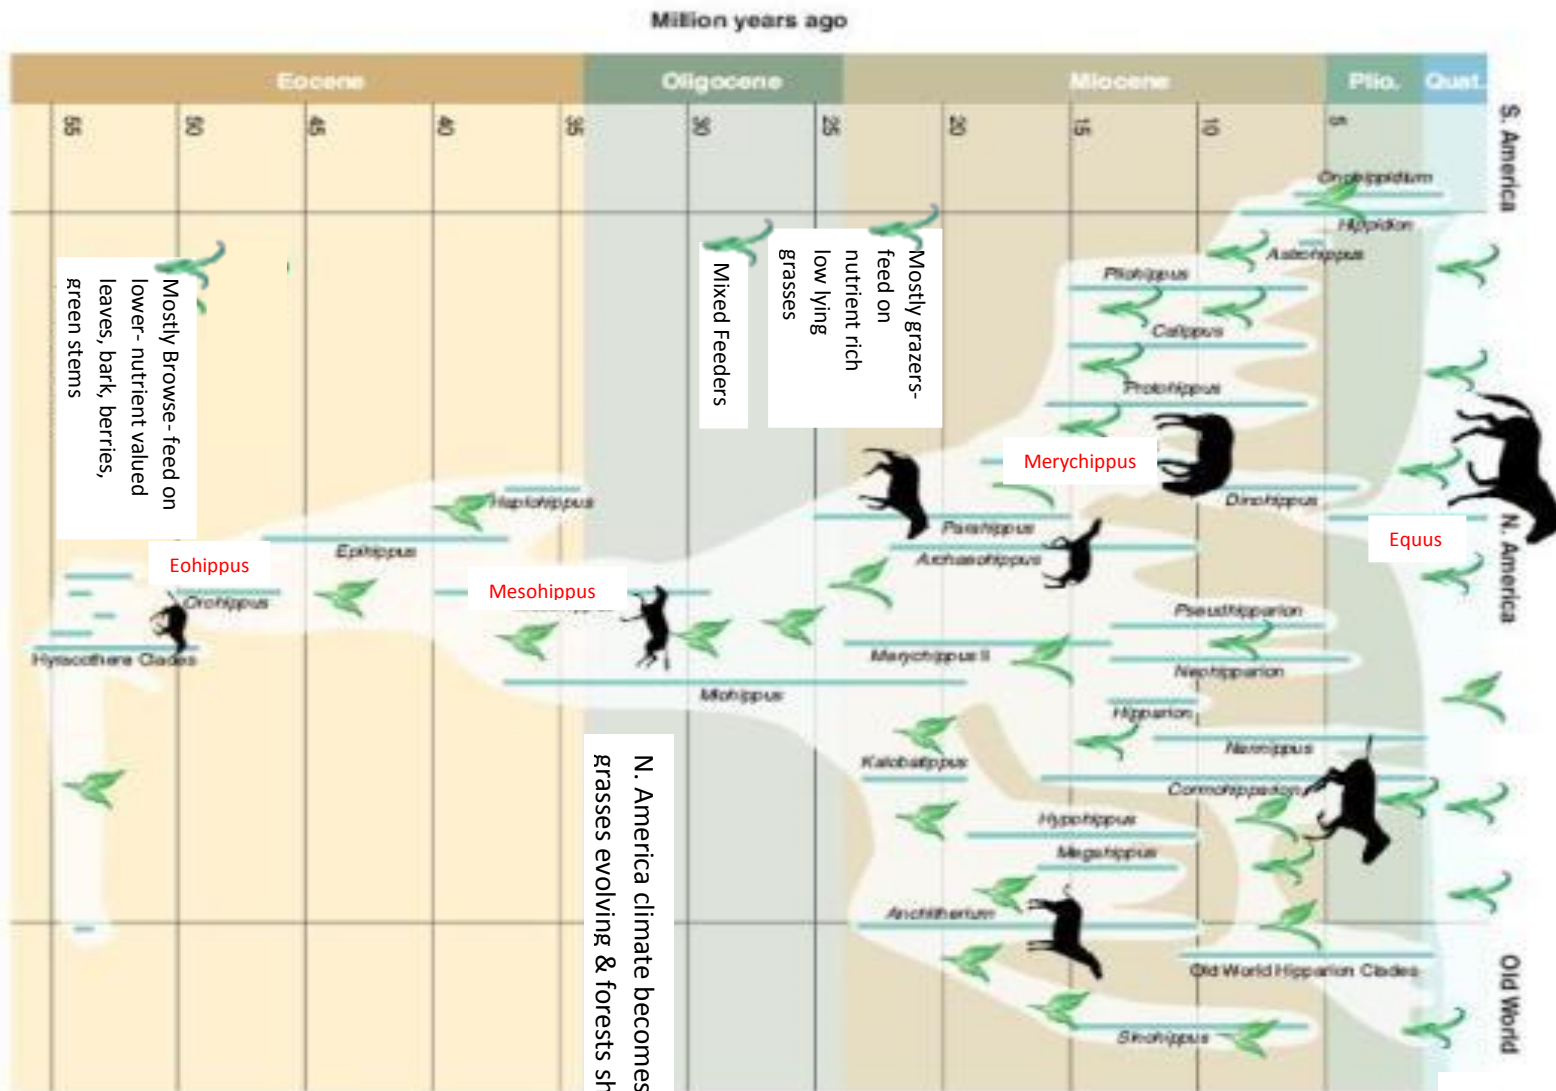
Million years ago

Eocene
Oligocene
Miocene
Plio.
Quat.

55
50
45
40
35
30
25
20
15
10
5

S. America
N. America
Old World

Mostly Browse- feed on lower - nutrient valued leaves, bark, berries, green stems

Mixed Feeders

Mostly grazers- feed on nutrient rich low lying grasses

N. America climate becomes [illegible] grasses evolving & forests sh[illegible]

Eohippus
Mesohippus
Merychippus
Equus

Onohippidium
Hippidion
Astrohippus
Pliohippus
Calippus
Protohippus
Dinohippus
Haplohippus
Epihippus
Orohippus
Hyracothere Clades
Parahippus
Archaeohippus
Pseudhipparion
Neohipparion
Hipparion
Merychippus II
Miohippus
Nannippus
Cormohipparion
Kalobatippus
Hypohippus
Megahippus
Anchitherium
Old World Hipparion Clades
Sinohippus